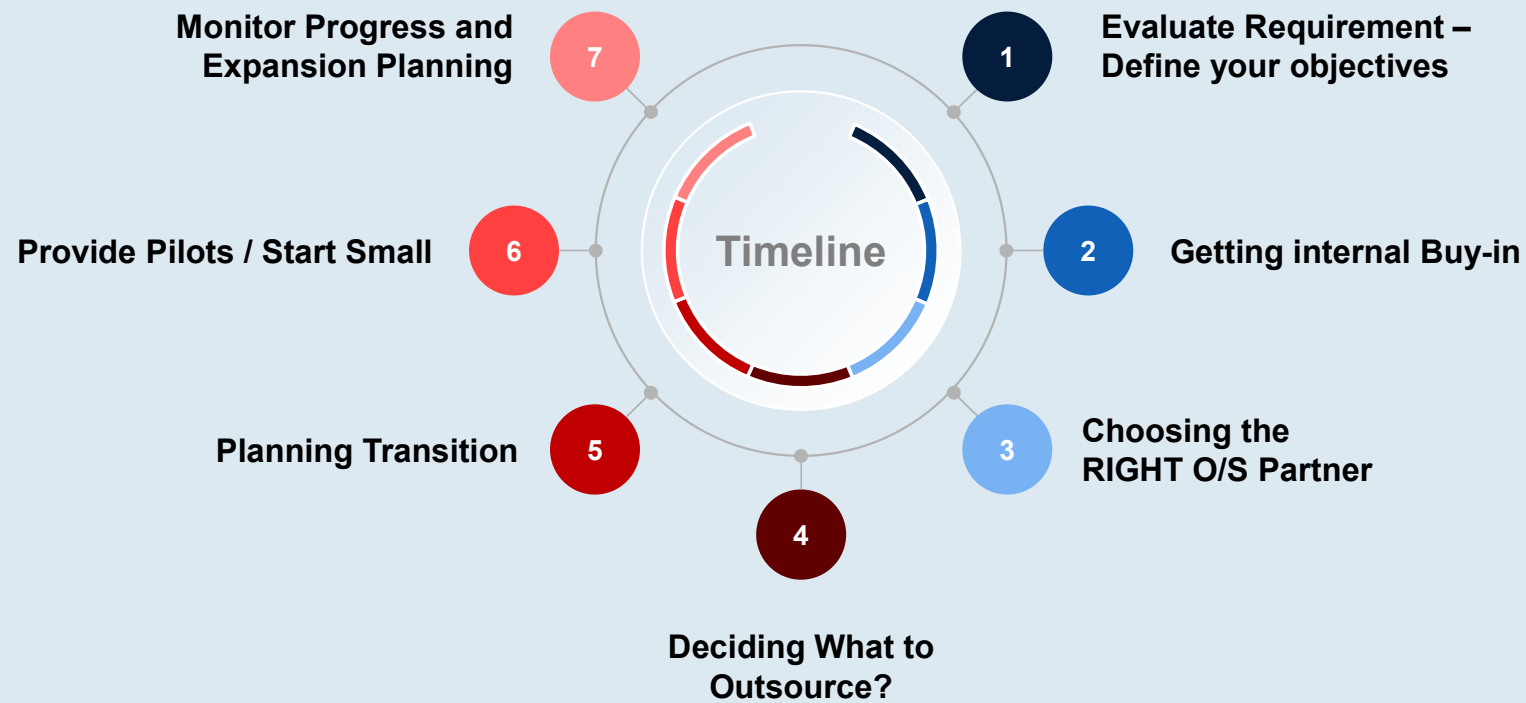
Timeline

1
Evaluate Requirement – Define your objectives

2
Getting internal Buy-in

3
Choosing the RIGHT O/S Partner

4
Deciding What to Outsource?

5
Planning Transition

6
Provide Pilots / Start Small

7
Monitor Progress and Expansion Planning